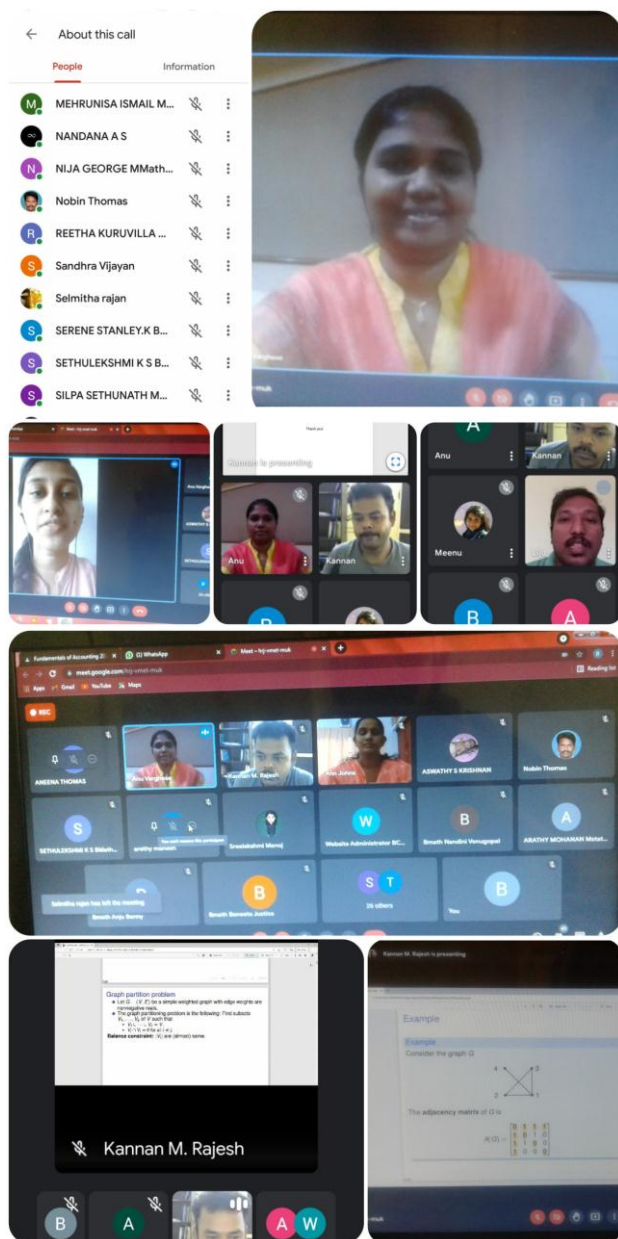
About this call

People

Information

MEHRUNISA ISMAIL M...

NANDANA A S

NIJA GEORGE MMath...

Nobin Thomas

REETHA KURUVILLA ...

Sandhra Vijayan

Selmitha rajan

SERENE STANLEY.K B...

SETHULEKSHMI K S B...

SILPA SETHUNATH M...

Kannan is presenting

Anu

Kannan

Anu

Kannan

Meenu

Fundamentals of Accounting

WhatsApp

Meet – hij-vmet-muk

meet.google.com/hij-vmet-muk

Apps

Gmail

YouTube

Maps

Reading list

REC

ANEENA THOMAS

Anu Varghese

Kannan M. Rajesh

Ann Johns

ASWATHY S KRISHNAN

Nobin Thomas

SETHULEKSHMI K S Bsksh...

arathy mainakh

Sreelakshmi Manoj

Website Administrator BC...

Bmath Nandini Venugopal

ARATHY MOHANAN Mstat...

Selmitha rajan has left the meeting

Bmath Anju Sunny

Bmath Somesta Justine

26 others

You

Graph partition problem

Let $G = (V, E)$ be a simple weighted graph with edge weights are nonnegative reals.

The graph partitioning problem is the following: Find subsets $V_1, \ldots, V_k$ of V such that:

$V_1 \cup \ldots \cup V_k = V$,

$V_i \cap V_j = \emptyset$ for all $i \neq j$.

Balance constraint: $|V_i|$ are (almost) same.

Kannan M. Rajesh

Kannan M. Rajesh is presenting

Example

Example

Consider the graph G

4 3

2 1

The adjacency matrix of G is

A(G) =